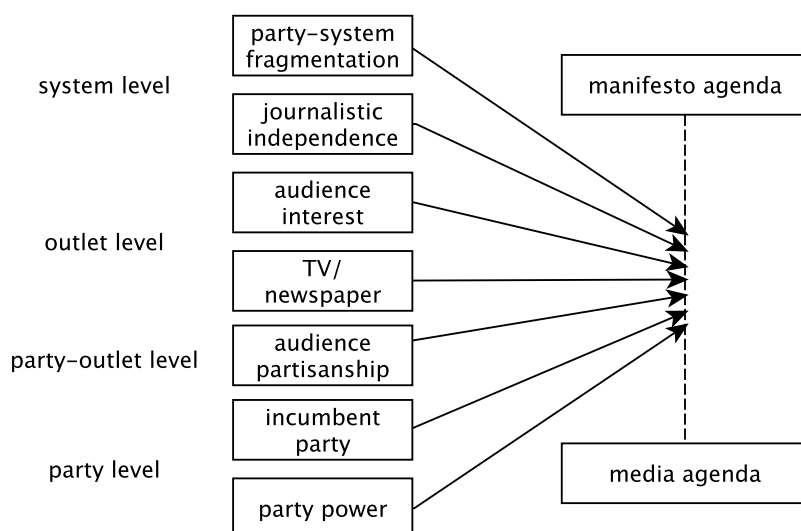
system level

party-system fragmentation

journalistic independence

manifesto agenda

outlet level

audience interest

TV/ newspaper

party-outlet level

audience partisanship

incumbent party

party level

party power

media agenda